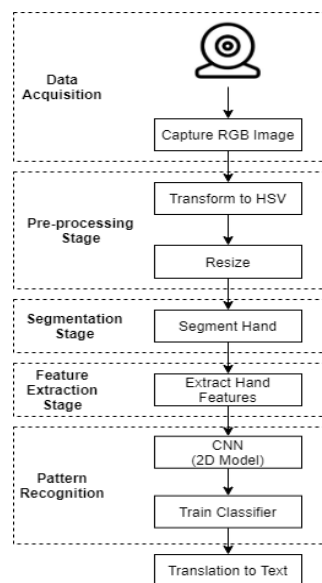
Data Acquisition

Capture RGB Image

Pre-processing Stage

Transform to HSV

Resize

Segmentation Stage

Segment Hand

Feature Extraction Stage

Extract Hand Features

Pattern Recognition

CNN (2D Model)

Train Classifier

Translation to Text